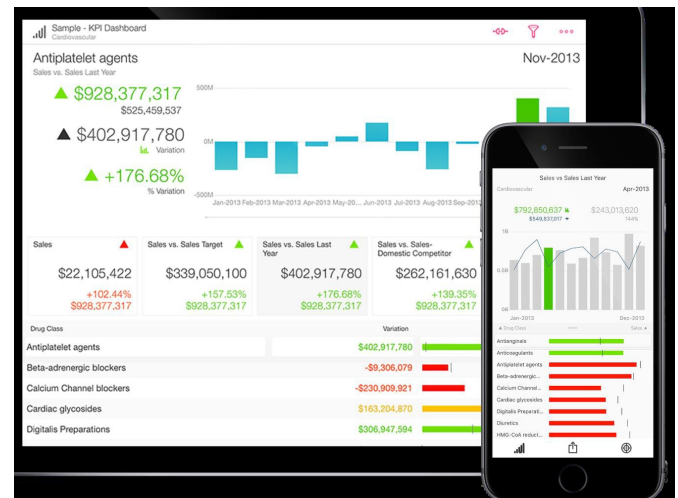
Sample - KPI Dashboard
Cardiovascular

Antiplatelet agents
Sales vs. Sales Last Year

Nov-2013

$928,377,317
$525,459,537

$402,917,780
Variation

+176.68%
% Variation

500M
0M
-500M
Jan-2013 Feb-2013 Mar-2013 Apr-2013 May-20... Jun-2013 Jul-2013 Aug-2013 Sep-201

| Sales | Sales vs. Sales Target | Sales vs. Sales Last Year | Sales vs. Sales-Domestic Competitor |
|---|---|---|---|
| $22,105,422 | $339,050,100 | $402,917,780 | $262,161,630 |
| +102.44% | +157.53% | +176.68% | +139.35% |
| $928,377,317 | $928,377,317 | $928,377,317 | $928,377,317 |

| Drug Class | Variation |
|---|---|
| Antiplatelet agents | $402,917,780 |
| Beta-adrenergic blockers | -$9,306,079 |
| Calcium Channel blockers | -$230,909,921 |
| Cardiac glycosides | $163,204,870 |
| Digitalis Preparations | $306,947,594 |

Sales vs Sales Last Year
Cardiovascular
Apr-2013
$792,850,637
$549,837,017
$243,013,620
144%
0.5B
0B
Jan-2013
Dec-2013
Drug Class
Sales
Antianginals
Anticoagulants
Antiplatelet agents
Beta-adrenergic
Calcium Channel...
Cardiac glycosides
Digitalis Preparati...
Diuretics
HMG-CoA reduct...